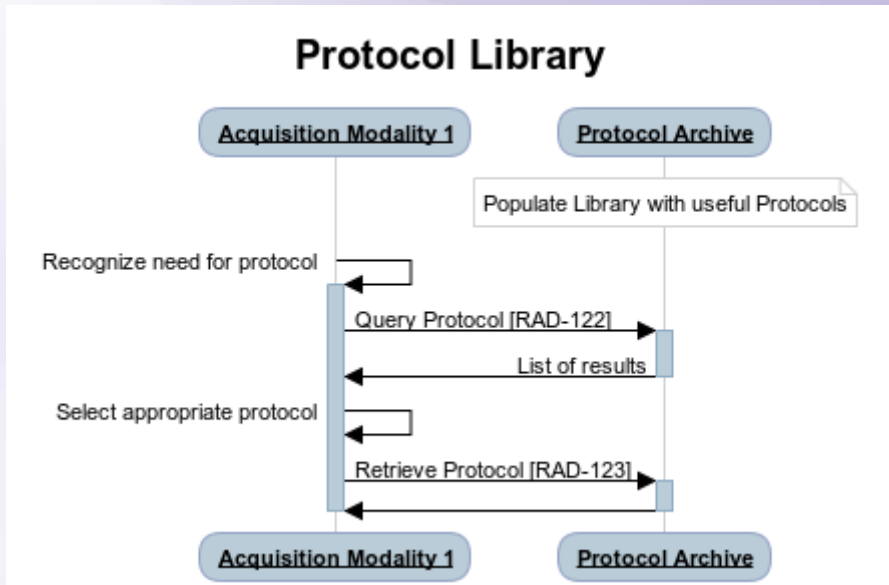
Protocol Library

Acquisition Modality 1

Protocol Archive

Populate Library with useful Protocols

Recognize need for protocol

Query Protocol [RAD-122]

List of results

Select appropriate protocol

Retrieve Protocol [RAD-123]

Acquisition Modality 1

Protocol Archive